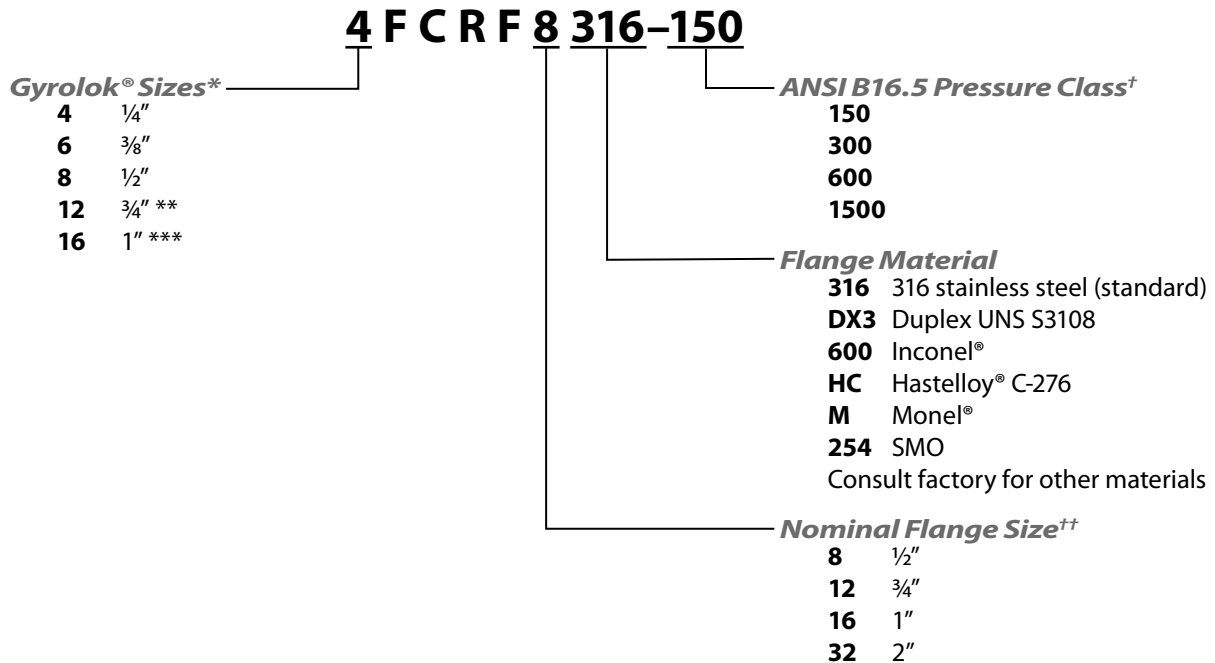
4 F C R F 8 316–150

Gyrolok® Sizes*
4 ¼″
6 ⅜″
8 ½″
12 ¾″ **
16 1″ ***

ANSI B16.5 Pressure Class†
150
300
600
1500

Flange Material
316 316 stainless steel (standard)
DX3 Duplex UNS S3108
600 Inconel®
HC Hastelloy® C-276
M Monel®
254 SMO
Consult factory for other materials

Nominal Flange Size††
8 ½″
12 ¾″
16 1″
32 2″